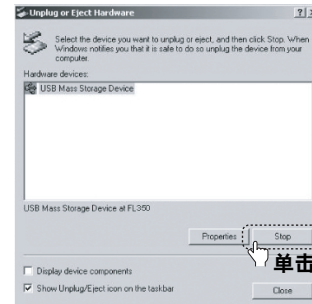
Unplug or Eject Hardware

?

Select the device you want to unplug or eject, and then click Stop. When Windows notifies you that it is safe to do so unplug the device from your computer.

Hardware devices:

USB Mass Storage Device

USB Mass Storage Device at FL350

Properties

Stop

单击

Display device components

Show Unplug/Eject icon on the taskbar

Close